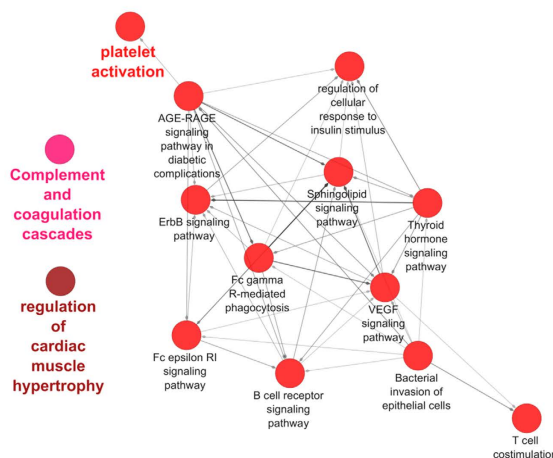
platelet activation

Complement and coagulation cascades

regulation of cardiac muscle hypertrophy

AGE-RAGE signaling pathway in diabetic complications

regulation of cellular response to insulin stimulus

Sphingolipid signaling pathway

ErbB signaling pathway

Thyroid hormone signaling pathway

Fc gamma R-mediated phagocytosis

VEGF signaling pathway

Fc epsilon RI signaling pathway

B cell receptor signaling pathway

Bacterial invasion of epithelial cells

T cell costimulation